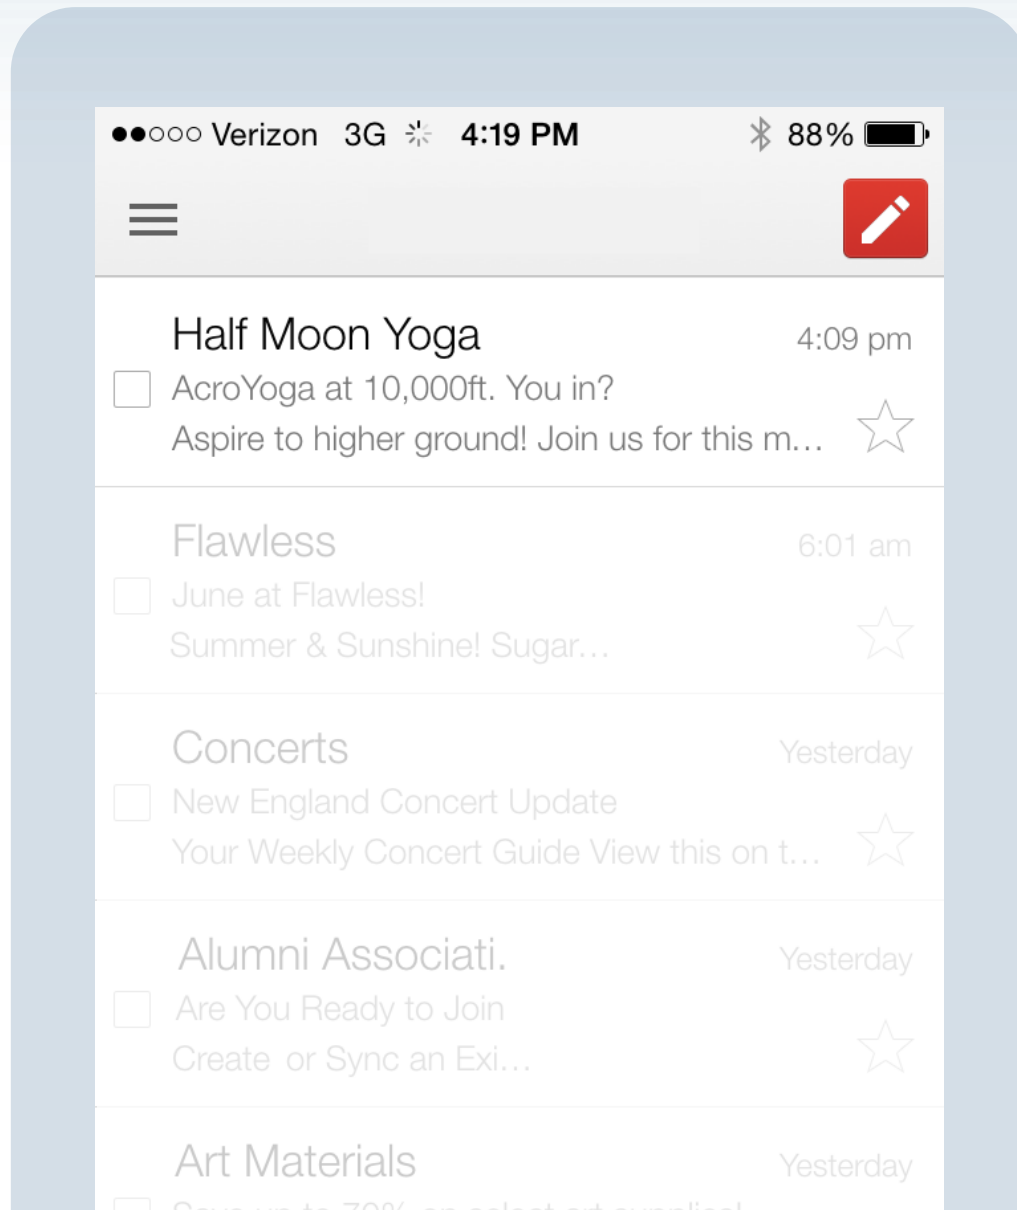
●●○○○ Verizon 3G 4:19 PM 88%

Half Moon Yoga 4:09 pm
AcroYoga at 10,000ft. You in?
Aspire to higher ground! Join us for this m…

Flawless 6:01 am
June at Flawless!
Summer & Sunshine! Sugar…

Concerts Yesterday
New England Concert Update
Your Weekly Concert Guide View this on t…

Alumni Associati. Yesterday
Are You Ready to Join
Create or Sync an Exi…

Art Materials Yesterday
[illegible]